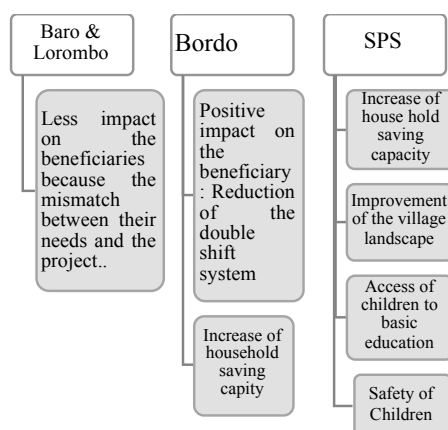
Baro & Lorombo

Less impact on the beneficiaries because the mismatch between their needs and the project..

Bordo

Positive impact on the beneficiary : Reduction of the double shift system

Increase of household saving capity

SPS

Increase of house hold saving capacity

Improvement of the village landscape

Access of children to basic education

Safety of Children